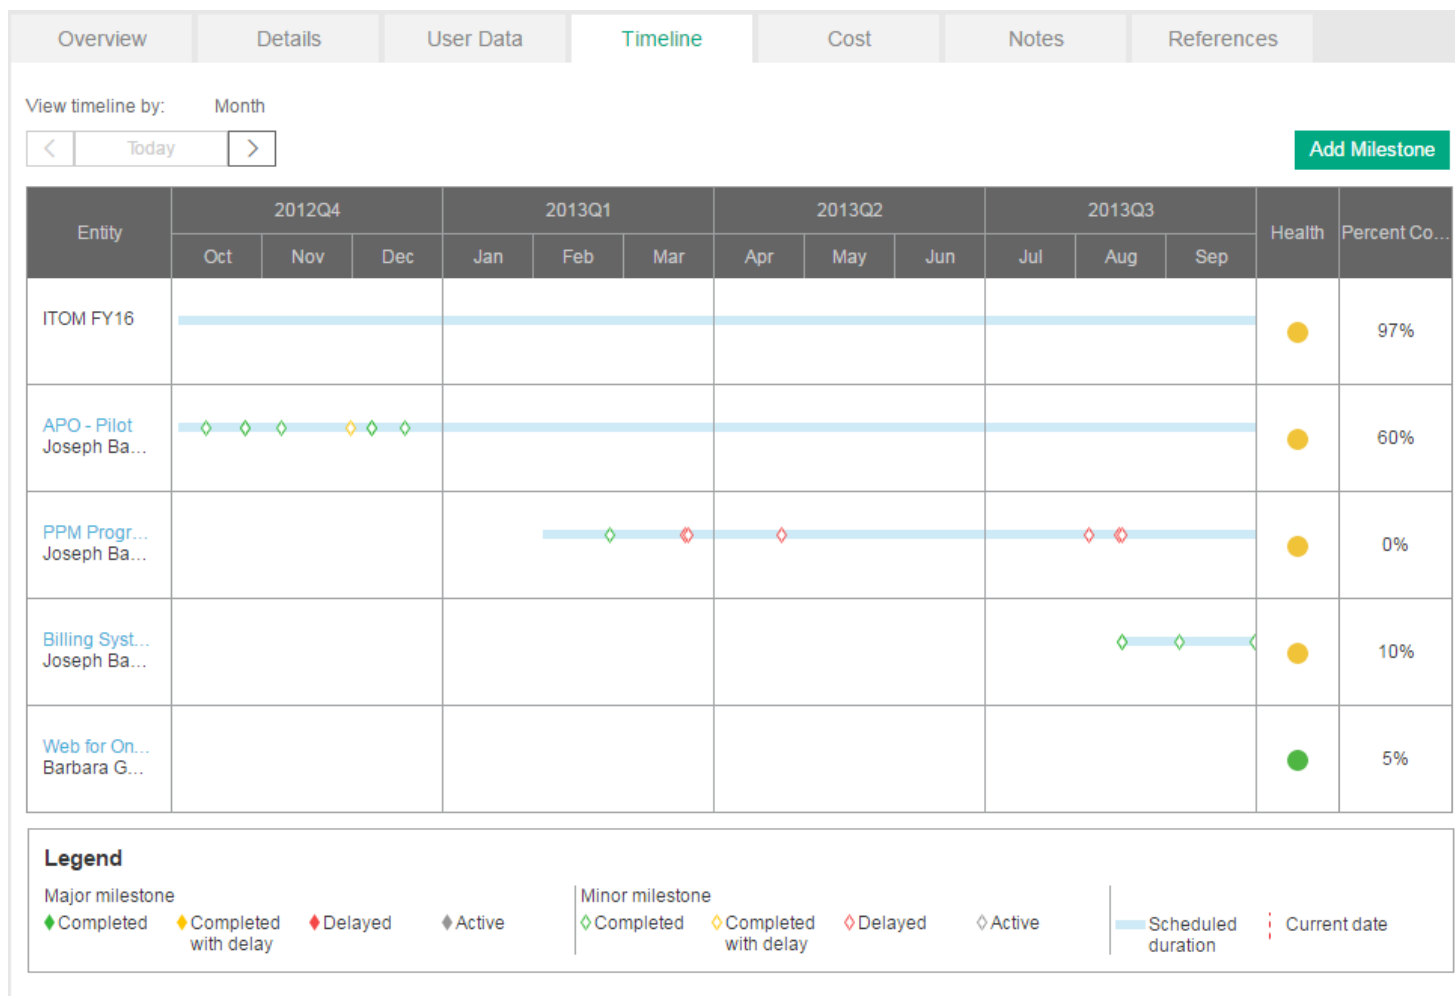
Overview | Details | User Data | Timeline | Cost | Notes | References

View timeline by: Month

Today

Add Milestone

| Entity | 2012Q4 Oct | Nov | Dec | 2013Q1 Jan | Feb | Mar | 2013Q2 Apr | May | Jun | 2013Q3 Jul | Aug | Sep | Health | Percent Co... |
|---|---|---|---|---|---|---|---|---|---|---|---|---|---|---|
| ITOM FY16 | | | | | | | | | | | | | | 97% |
| APO - Pilot Joseph Ba... | | | | | | | | | | | | | | 60% |
| PPM Progr... Joseph Ba... | | | | | | | | | | | | | | 0% |
| Billing Syst... Joseph Ba... | | | | | | | | | | | | | | 10% |
| Web for On... Barbara G... | | | | | | | | | | | | | | 5% |

Legend

Major milestone
Completed  Completed with delay  Delayed  Active

Minor milestone
Completed  Completed with delay  Delayed  Active

Scheduled duration  Current date